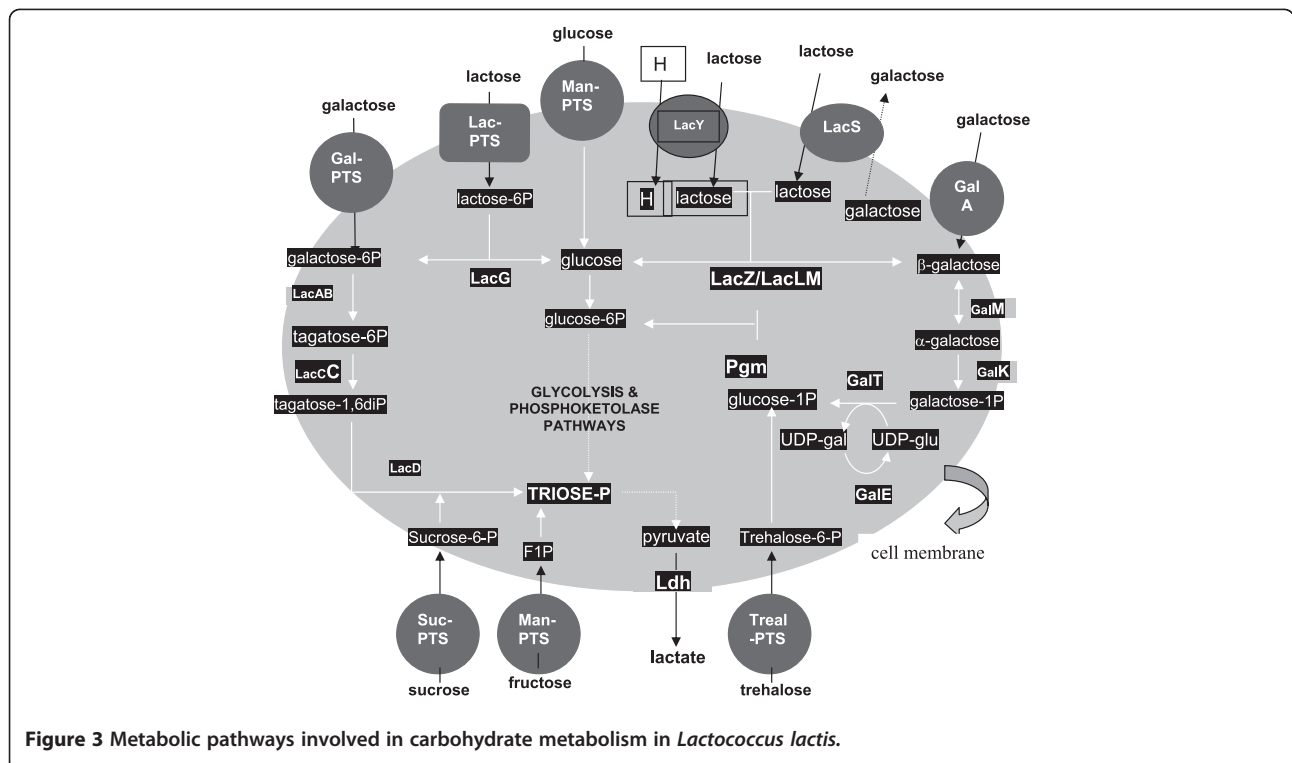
glucose

lactose

H

lactose

lactose

galactose

galactose

Man-PTS

Lac-PTS

LacY

LacS

galactose

Gal-PTS

Gal A

H

lactose

lactose

lactose-6P

galactose

galactose-6P

glucose

LacZ/LacLM

β-galactose

LacG

LacAB

GalM

glucose-6P

tagatose-6P

α-galactose

Pgm

LacC

GalK

GalT

tagatose-1,6diP

GLYCOLYSIS & PHOSPHOKETOLASE PATHWAYS

glucose-1P

galactose-1P

UDP-gal

UDP-glu

LacD

TRIOSE-P

GalE

Sucrose-6-P

F1P

pyruvate

Trehalose-6-P

cell membrane

Ldh

Suc-PTS

Man-PTS

Treal -PTS

lactate

sucrose

fructose

trehalose

**Figure 3** Metabolic pathways involved in carbohydrate metabolism in *Lactococcus lactis*.